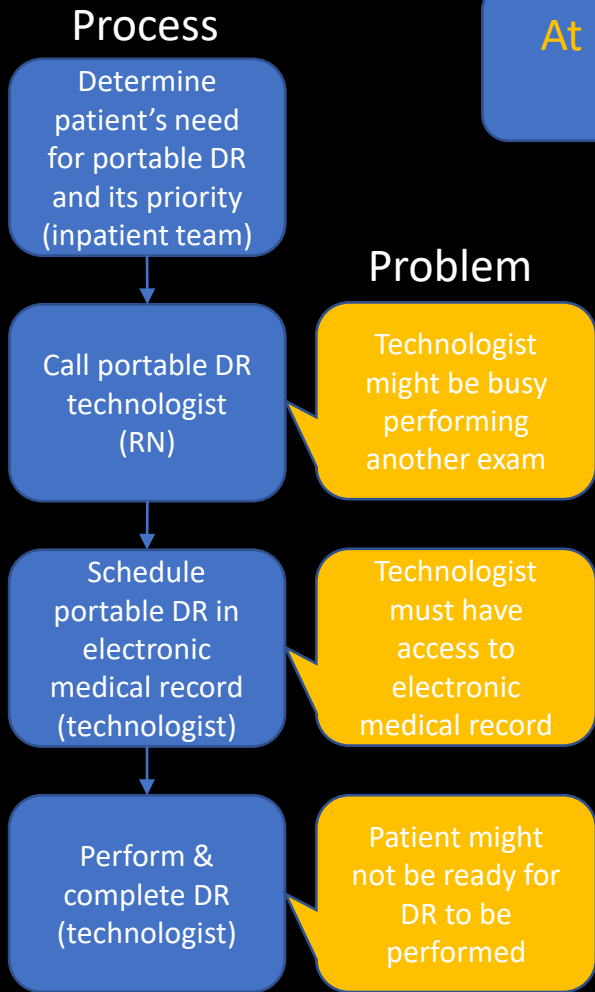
Process

At

Determine patient's need for portable DR and its priority (inpatient team)

Problem

Call portable DR technologist (RN)

Technologist might be busy performing another exam

Schedule portable DR in electronic medical record (technologist)

Technologist must have access to electronic medical record

Perform & complete DR (technologist)

Patient might not be ready for DR to be performed